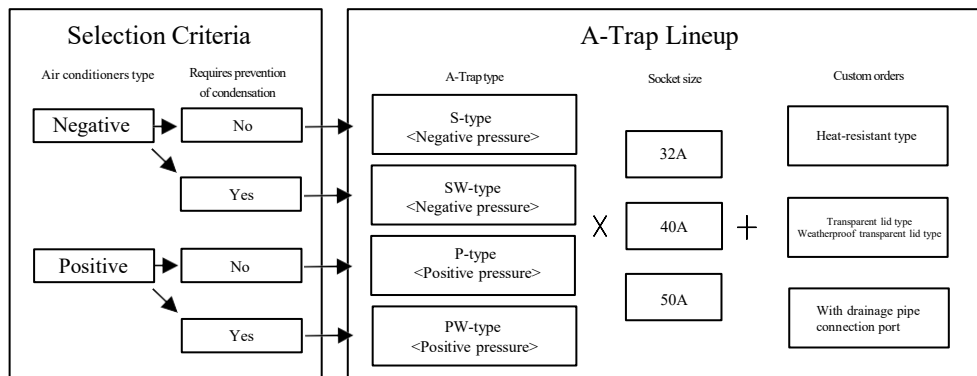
Selection Criteria

Air conditioners type

Requires prevention of condensation

Negative

No

Yes

Positive

No

Yes

A-Trap Lineup

A-Trap type

S-type
<Negative pressure>

SW-type
<Negative pressure>

P-type
<Positive pressure>

PW-type
<Positive pressure>

X

Socket size

32A

40A

50A

+

Custom orders

Heat-resistant type

Transparent lid type
Weatherproof transparent lid type

With drainage pipe connection port